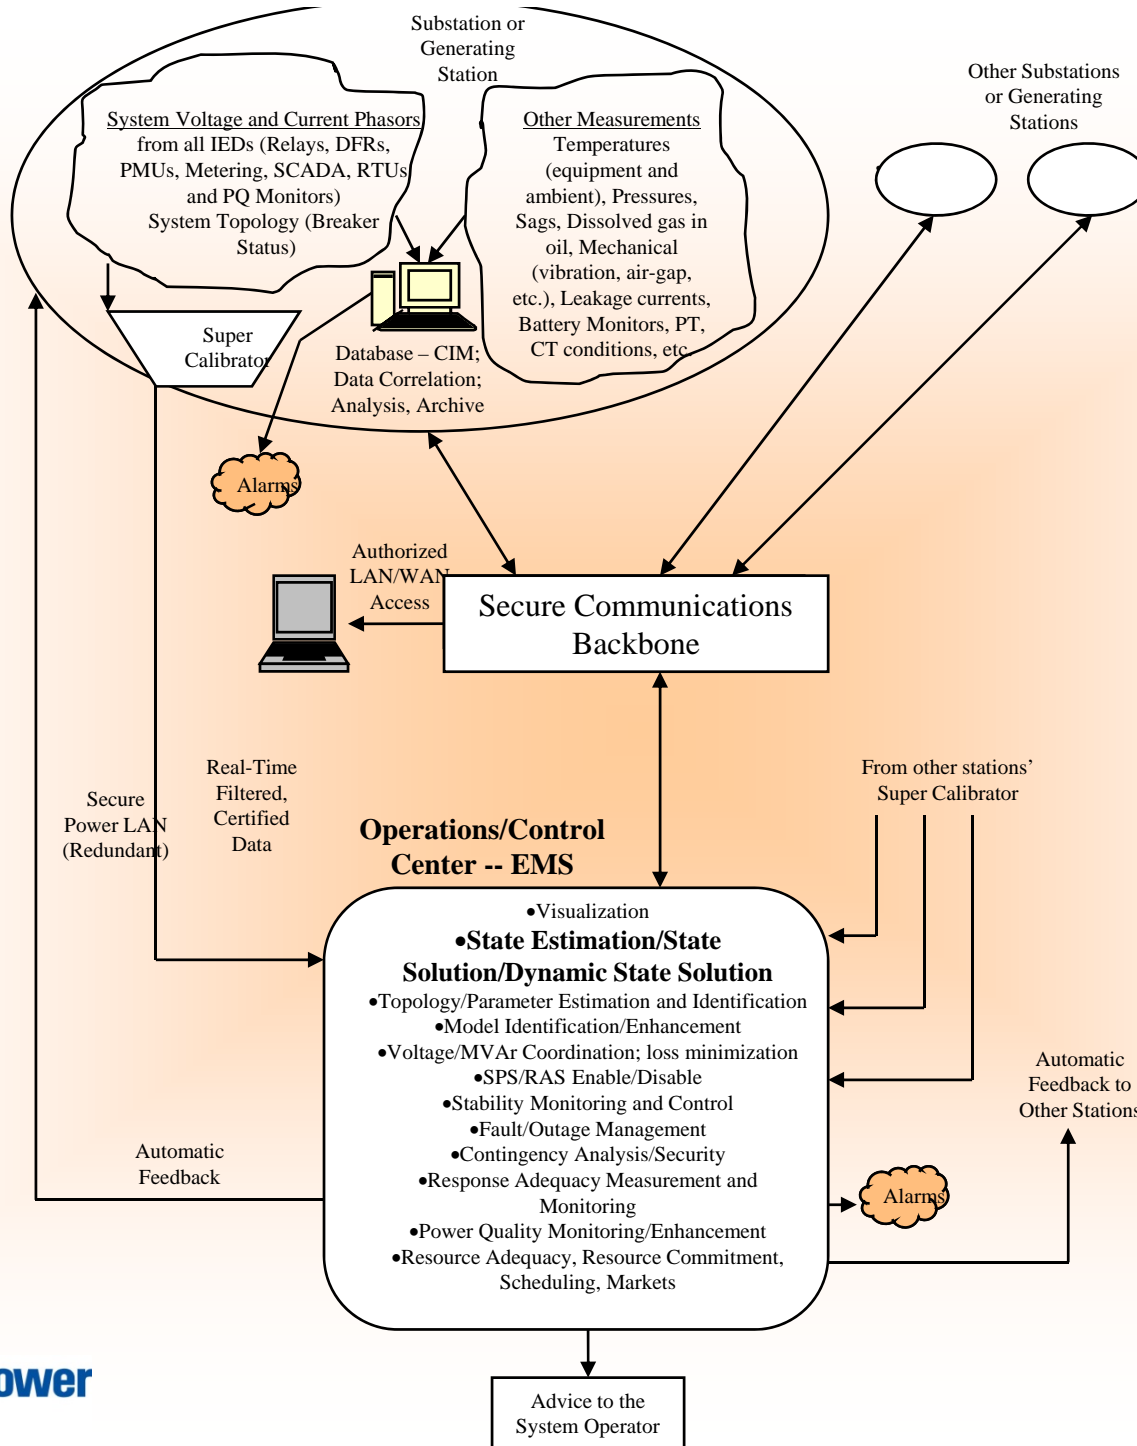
Substation or Generating Station

System Voltage and Current Phasors from all IEDs (Relays, DFRs, PMUs, Metering, SCADA, RTUs and PQ Monitors) System Topology (Breaker Status)

Other Measurements Temperatures (equipment and ambient), Pressures, Sags, Dissolved gas in oil, Mechanical (vibration, air-gap, etc.), Leakage currents, Battery Monitors, PT, CT conditions, etc.

Other Substations or Generating Stations

Super Calibrator

Database – CIM; Data Correlation; Analysis, Archive

Alarms

Authorized LAN/WAN Access

Secure Communications Backbone

Real-Time Filtered, Certified Data

Secure Power LAN (Redundant)

From other stations' Super Calibrator

Operations/Control Center -- EMS

•Visualization
•State Estimation/State Solution/Dynamic State Solution
•Topology/Parameter Estimation and Identification
•Model Identification/Enhancement
•Voltage/MVAr Coordination; loss minimization
•SPS/RAS Enable/Disable
•Stability Monitoring and Control
•Fault/Outage Management
•Contingency Analysis/Security
•Response Adequacy Measurement and Monitoring
•Power Quality Monitoring/Enhancement
•Resource Adequacy, Resource Commitment, Scheduling, Markets

Automatic Feedback

Alarms

Automatic Feedback to Other Stations

Advice to the System Operator

ower